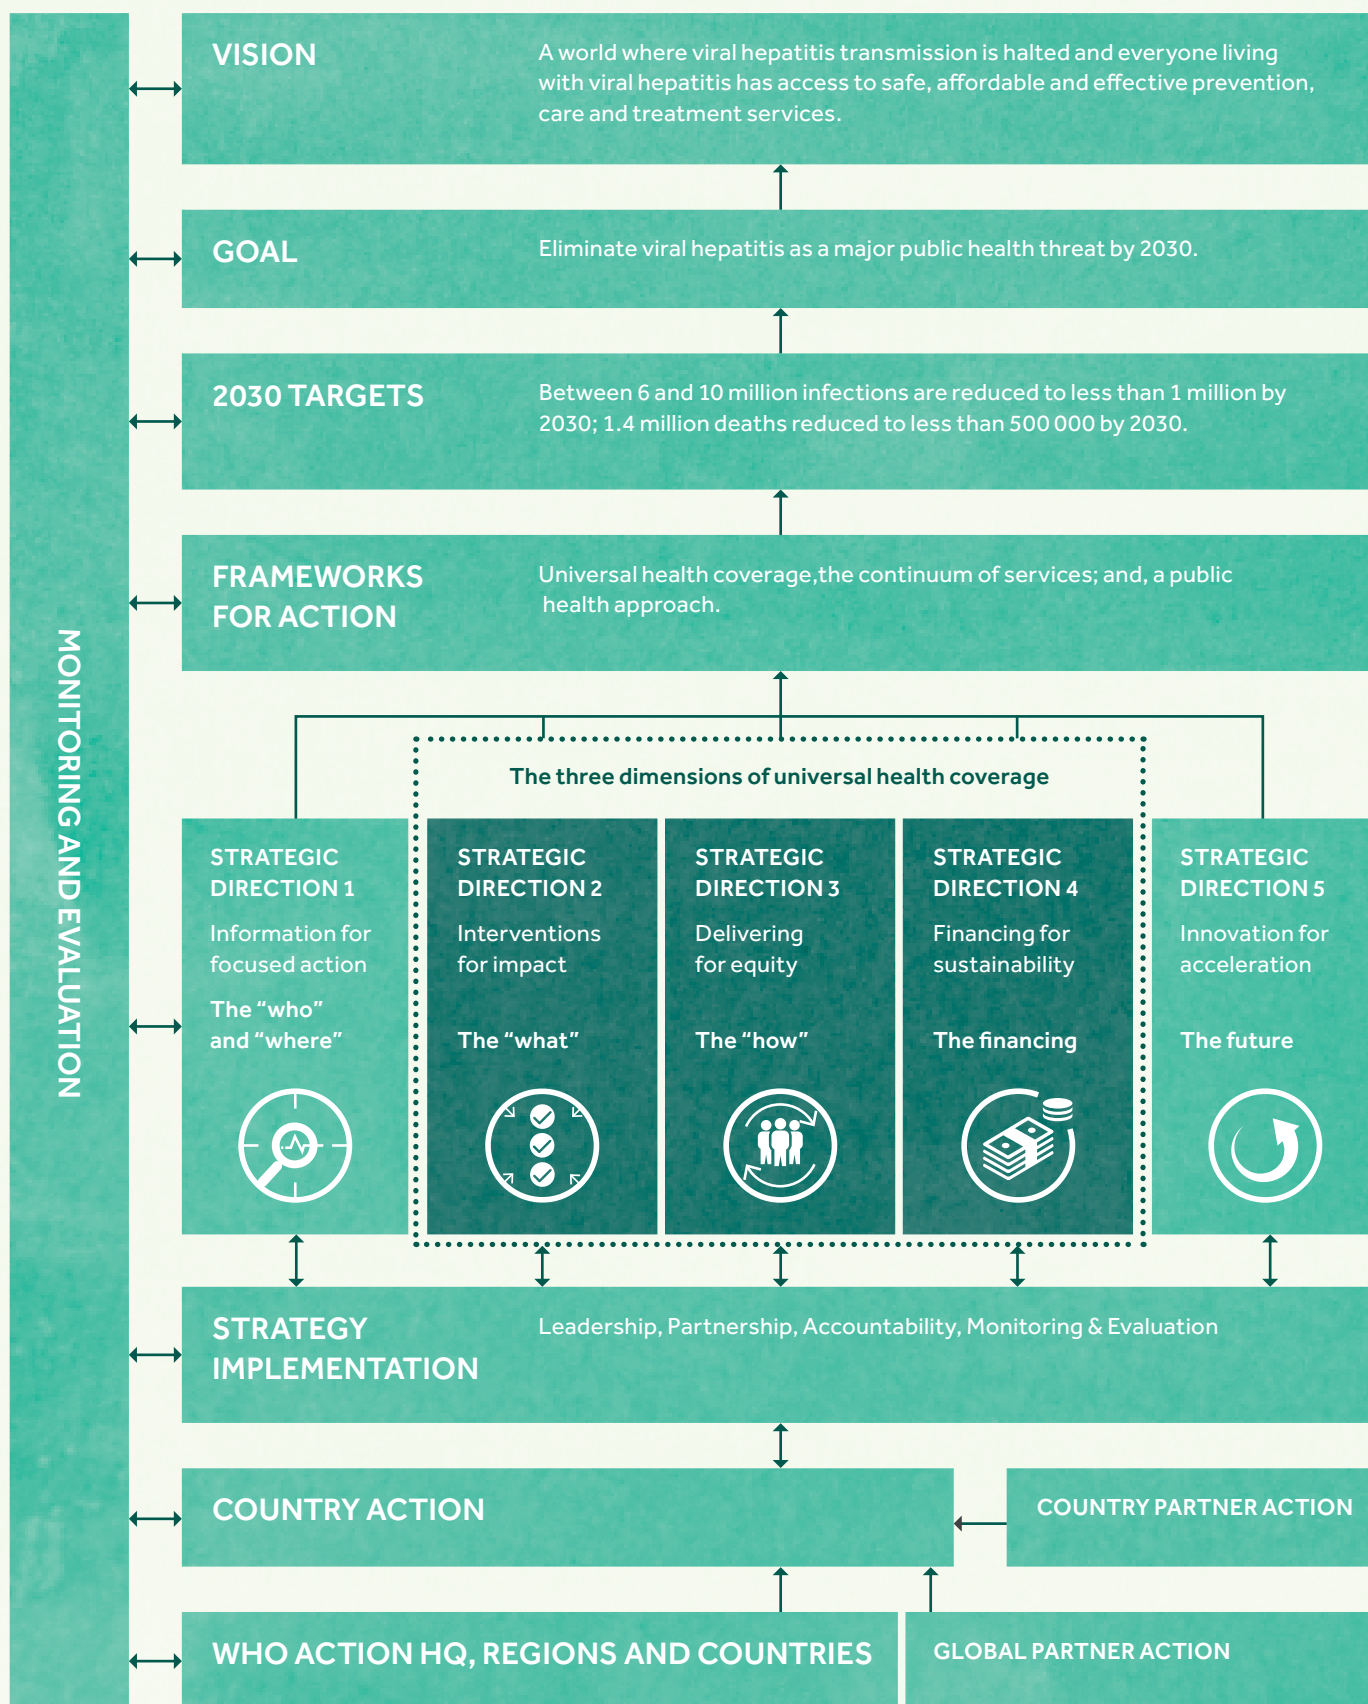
MONITORING AND EVALUATION

VISION

A world where viral hepatitis transmission is halted and everyone living with viral hepatitis has access to safe, affordable and effective prevention, care and treatment services.

GOAL

Eliminate viral hepatitis as a major public health threat by 2030.

2030 TARGETS

Between 6 and 10 million infections are reduced to less than 1 million by 2030; 1.4 million deaths reduced to less than 500 000 by 2030.

FRAMEWORKS FOR ACTION

Universal health coverage,the continuum of services; and, a public health approach.

The three dimensions of universal health coverage

STRATEGIC DIRECTION 1

Information for focused action

The "who" and "where"

STRATEGIC DIRECTION 2

Interventions for impact

The "what"

STRATEGIC DIRECTION 3

Delivering for equity

The "how"

STRATEGIC DIRECTION 4

Financing for sustainability

The financing

STRATEGIC DIRECTION 5

Innovation for acceleration

The future

STRATEGY IMPLEMENTATION

Leadership, Partnership, Accountability, Monitoring & Evaluation

COUNTRY ACTION

COUNTRY PARTNER ACTION

WHO ACTION HQ, REGIONS AND COUNTRIES

GLOBAL PARTNER ACTION